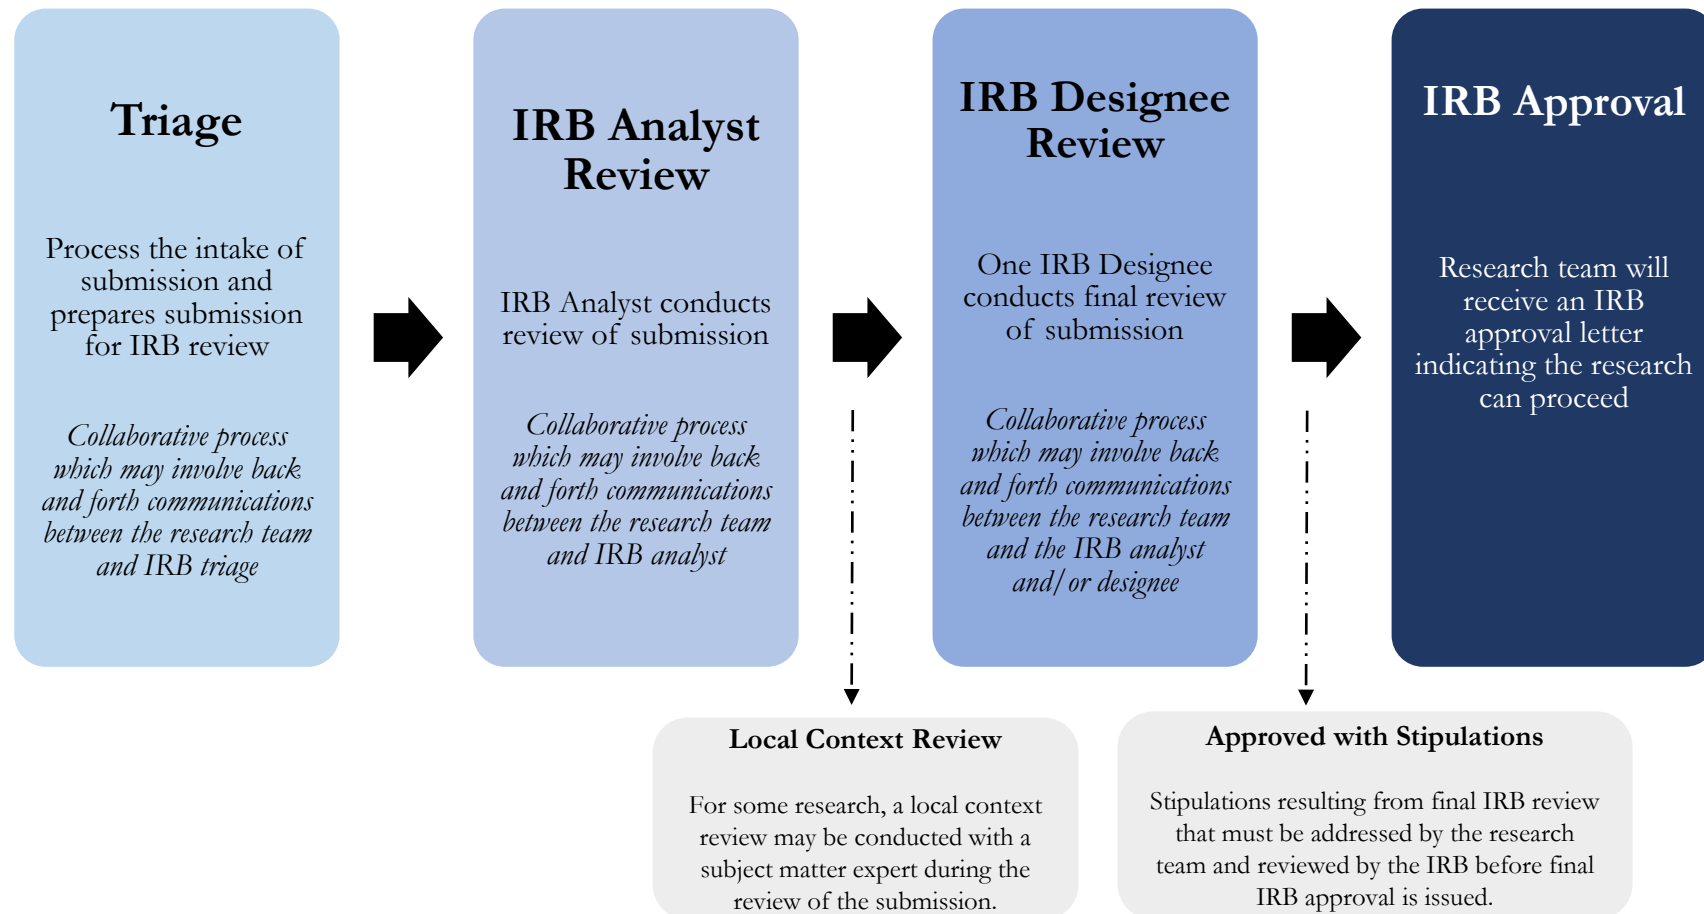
Triage

Process the intake of submission and prepares submission for IRB review

*Collaborative process which may involve back and forth communications between the research team and IRB triage*

IRB Analyst Review

IRB Analyst conducts review of submission

*Collaborative process which may involve back and forth communications between the research team and IRB analyst*

IRB Designee Review

One IRB Designee conducts final review of submission

*Collaborative process which may involve back and forth communications between the research team and the IRB analyst and/ or designee*

IRB Approval

Research team will receive an IRB approval letter indicating the research can proceed

Local Context Review

For some research, a local context review may be conducted with a subject matter expert during the review of the submission.

Approved with Stipulations

Stipulations resulting from final IRB review that must be addressed by the research team and reviewed by the IRB before final IRB approval is issued.